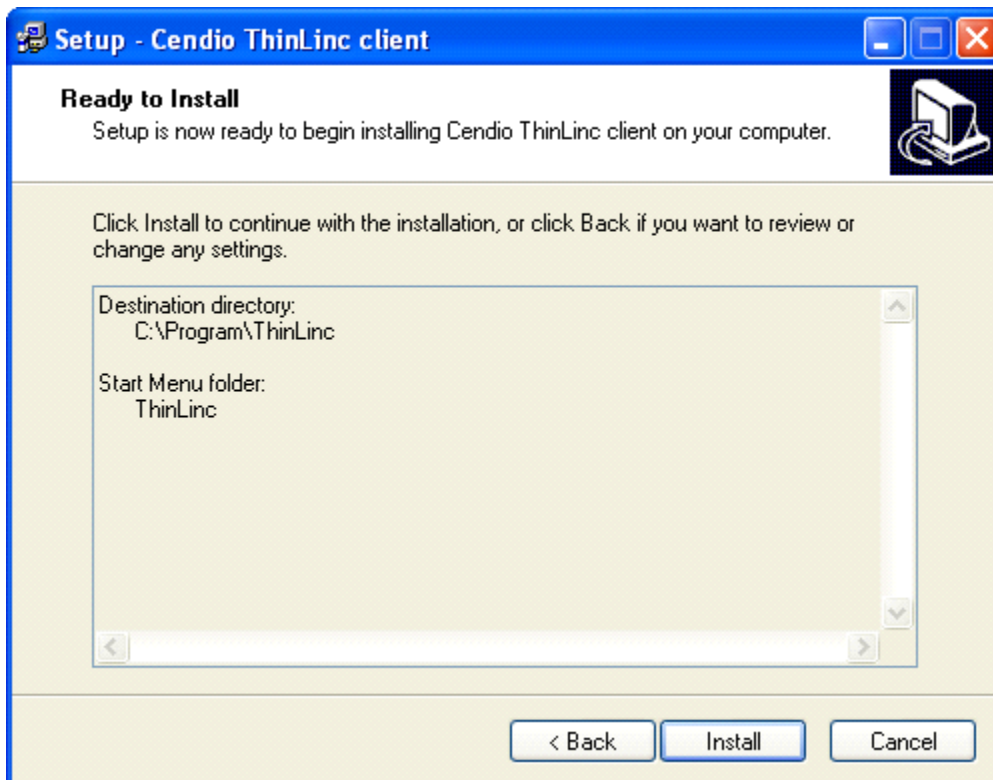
Setup - Cendio ThinLinc client

Ready to Install
Setup is now ready to begin installing Cendio ThinLinc client on your computer.

Click Install to continue with the installation, or click Back if you want to review or change any settings.

Destination directory:
C:\Program\ThinLinc

Start Menu folder:
ThinLinc

< Back
Install
Cancel